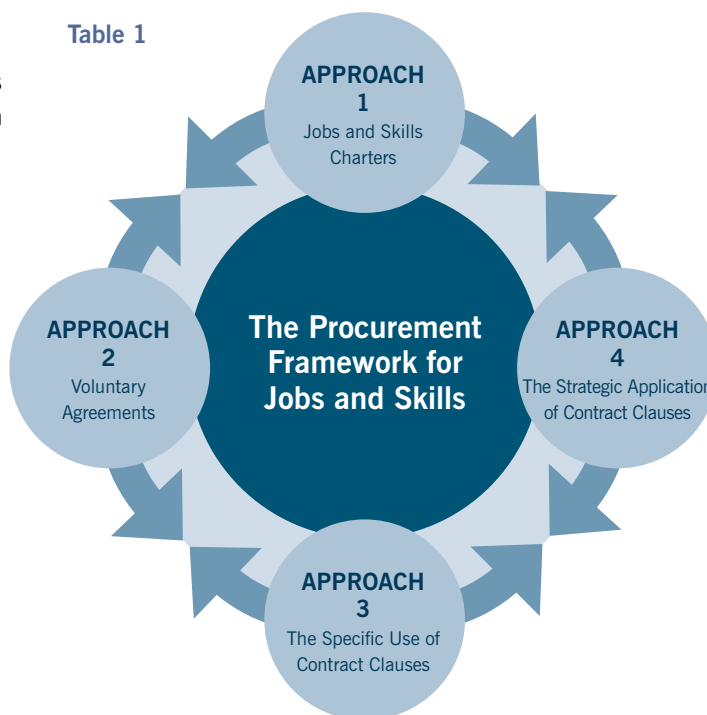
Table 1

APPROACH 1
Jobs and Skills Charters

APPROACH 2
Voluntary Agreements

The Procurement Framework for Jobs and Skills

APPROACH 4
The Strategic Applicatio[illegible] of Contract Clauses

APPROACH 3
The Specific Use of Contract Clauses